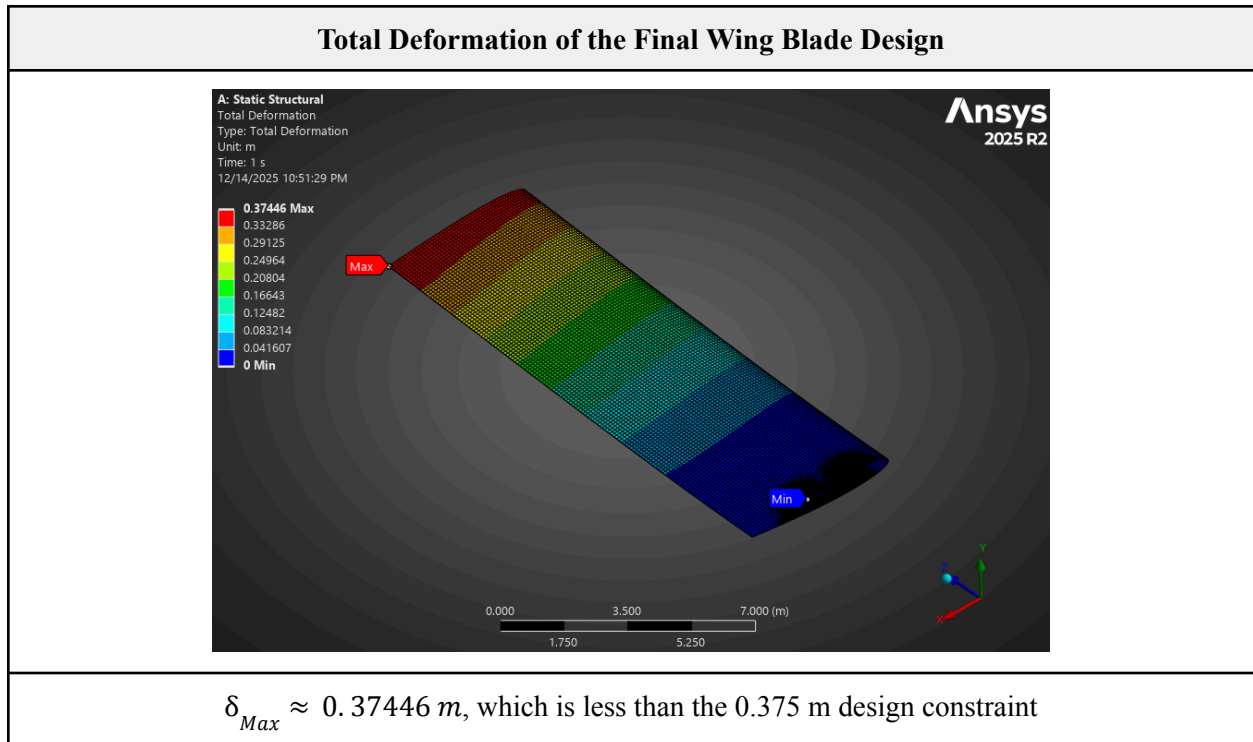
Total Deformation of the Final Wing Blade Design

A: Static Structural
Total Deformation
Type: Total Deformation
Unit: m
Time: 1 s
12/14/2025 10:51:29 PM

Ansys
2025 R2

0.37446 Max
0.33286
0.29125
0.24964
0.20804
0.16643
0.12482
0.083214
0.041607
0 Min

Max

Min

Y
Z
X

0.000
3.500
7.000 (m)
1.750
5.250

$\delta_{Max} \approx 0.37446\ m$, which is less than the 0.375 m design constraint